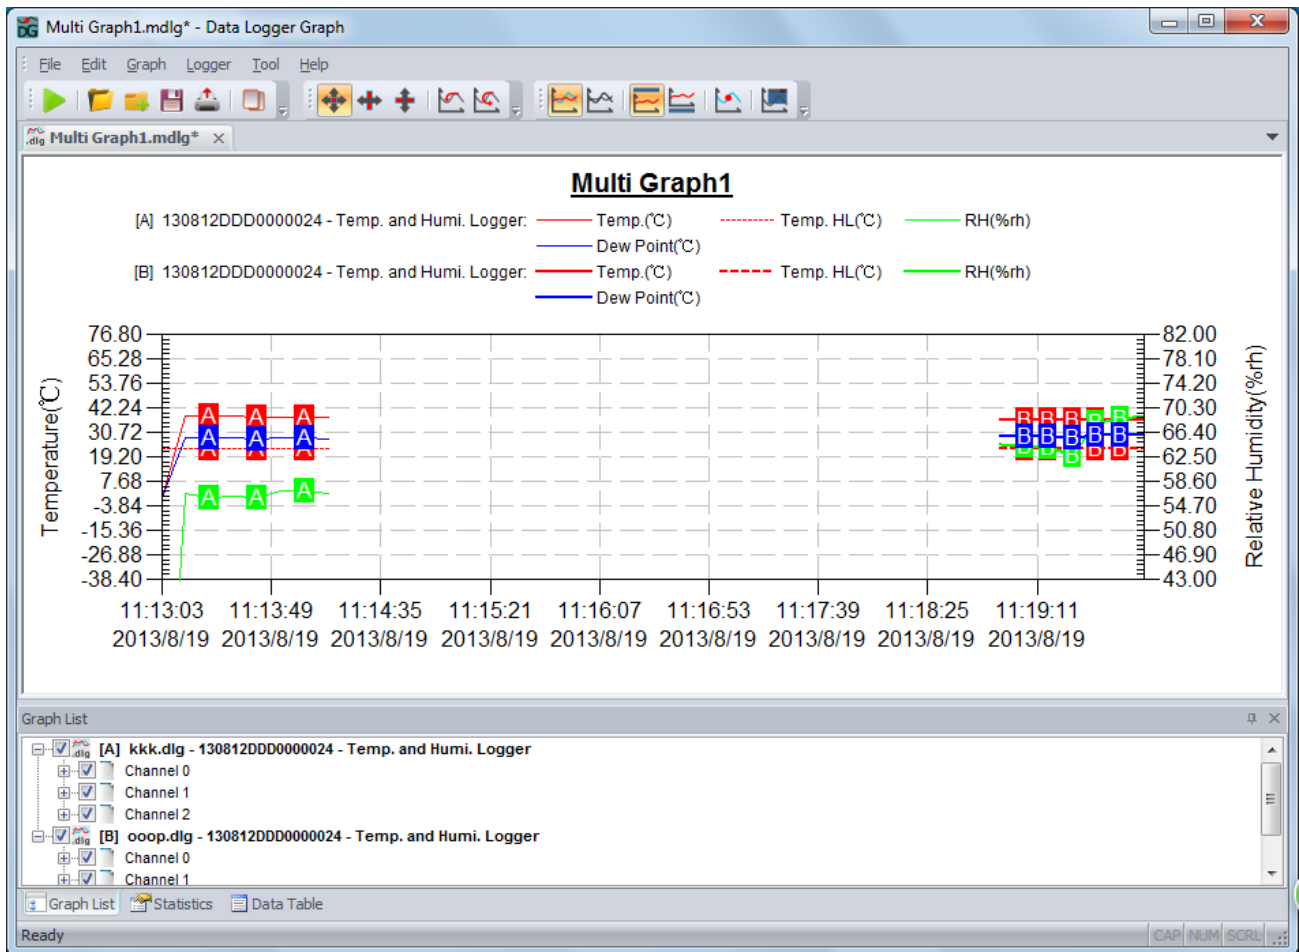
Multi Graph1.mdlg* - Data Logger Graph

File Edit Graph Logger Tool Help

Multi Graph1.mdlg*

Multi Graph1

[A] 130812DDD0000024 - Temp. and Humi. Logger: Temp.(℃) Temp. HL(℃) RH(%rh)
Dew Point(℃)
[B] 130812DDD0000024 - Temp. and Humi. Logger: Temp.(℃) Temp. HL(℃) RH(%rh)
Dew Point(℃)

Temperature(℃)
76.80
65.28
53.76
42.24
30.72
19.20
7.68
-3.84
-15.36
-26.88
-38.40

Relative Humidity(%rh)
82.00
78.10
74.20
70.30
66.40
62.50
58.60
54.70
50.80
46.90
43.00

A A A
A A A
A A A
A A A
B B B B B
B B B B B
B B B B B
B B B B B

11:13:03 2013/8/19
11:13:49 2013/8/19
11:14:35 2013/8/19
11:15:21 2013/8/19
11:16:07 2013/8/19
11:16:53 2013/8/19
11:17:39 2013/8/19
11:18:25 2013/8/19
11:19:11 2013/8/19

Graph List
[A] kkk.dlg - 130812DDD0000024 - Temp. and Humi. Logger
Channel 0
Channel 1
Channel 2
[B] ooop.dlg - 130812DDD0000024 - Temp. and Humi. Logger
Channel 0
Channel 1

Graph List Statistics Data Table

Ready CAP NUM SCRL